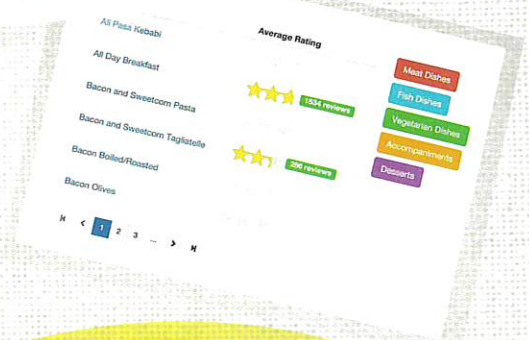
Ali Pasa Kebabi

Average Rating

All Day Breakfast

Bacon and Sweetcorn Pasta

1534 reviews

Bacon and Sweetcorn Tagliatelle

Bacon Boiled/Roasted

256 reviews

Bacon Olives

Meat Dishes

Fish Dishes

Vegetarian Dishes

Accompaniments

Desserts

« ‹ 1 2 3 ... › »